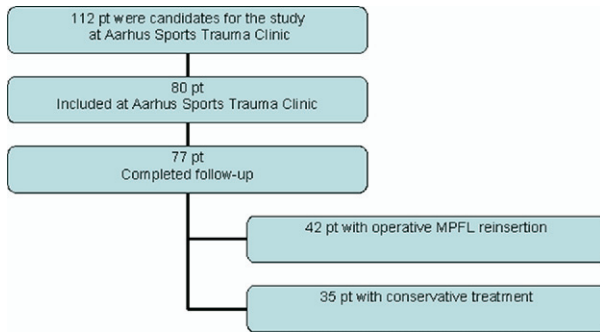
112 pt were candidates for the study
at Aarhus Sports Trauma Clinic

80 pt
Included at Aarhus Sports Trauma Clinic

77 pt
Completed follow-up

42 pt with operative MPFL reinsertion

35 pt with conservative treatment